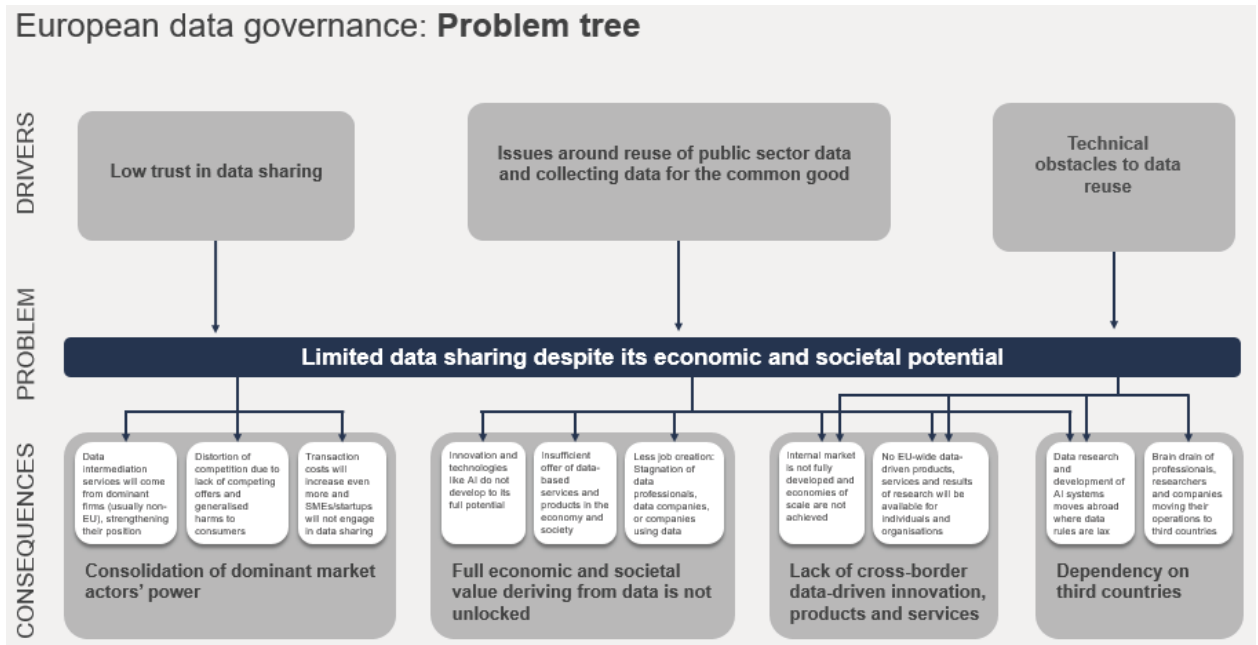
European data governance: **Problem tree**

DRIVERS

Low trust in data sharing

Issues around reuse of public sector data and collecting data for the common good

Technical obstacles to data reuse

PROBLEM

Limited data sharing despite its economic and societal potential

CONSEQUENCES

Data intermediation services will come from dominant firms (usually non-EU), strengthening their position

Distortion of competition due to lack of competing offers and generalised harms to consumers

Transaction costs will increase even more and SMEs/startups will not engage in data sharing

Consolidation of dominant market actors' power

Innovation and technologies like AI do not develop to its full potential

Insufficient offer of data-based services and products in the economy and society

Less job creation: Stagnation of data professionals, data companies, or companies using data

Full economic and societal value deriving from data is not unlocked

Internal market is not fully developed and economies of scale are not achieved

No EU-wide data-driven products, services and results of research will be available for individuals and organisations

Lack of cross-border data-driven innovation, products and services

Data research and development of AI systems moves abroad where data rules are lax

Brain drain of professionals, researchers and companies moving their operations to third countries

Dependency on third countries